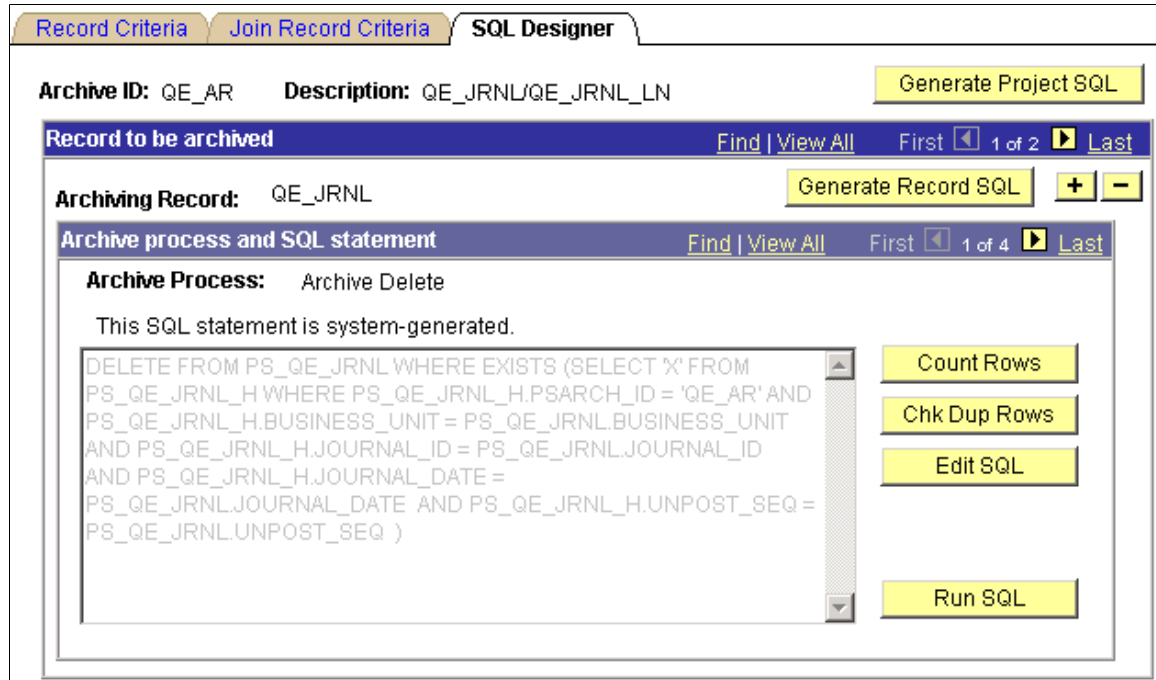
Record Criteria | Join Record Criteria | SQL Designer

Archive ID: QE_AR Description: QE_JRNL/QE_JRNL_LN

Generate Project SQL

Record to be archived Find | View All First 1 of 2 Last

Archiving Record: QE_JRNL

Generate Record SQL + −

Archive process and SQL statement Find | View All First 1 of 4 Last

Archive Process: Archive Delete

This SQL statement is system-generated.

DELETE FROM PS_QE_JRNL WHERE EXISTS (SELECT 'X' FROM PS_QE_JRNL_H WHERE PS_QE_JRNL_H.PSARCH_ID = 'QE_AR' AND PS_QE_JRNL_H.BUSINESS_UNIT = PS_QE_JRNL.BUSINESS_UNIT AND PS_QE_JRNL_H.JOURNAL_ID = PS_QE_JRNL.JOURNAL_ID AND PS_QE_JRNL_H.JOURNAL_DATE = PS_QE_JRNL.JOURNAL_DATE AND PS_QE_JRNL_H.UNPOST_SEQ = PS_QE_JRNL.UNPOST_SEQ )

Count Rows

Chk Dup Rows

Edit SQL

Run SQL